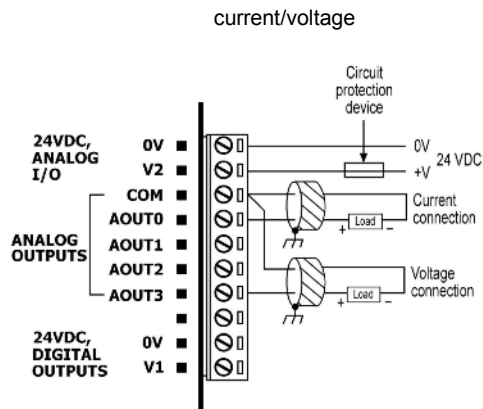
current/voltage

Circuit protection device

24VDC, ANALOG I/O

0V

V2

COM

AOUT0

AOUT1

AOUT2

AOUT3

ANALOG OUTPUTS

24VDC, DIGITAL OUTPUTS

0V

V1

0V

+V

24 VDC

Current connection

Load

+

−

Voltage connection

Load

+

−